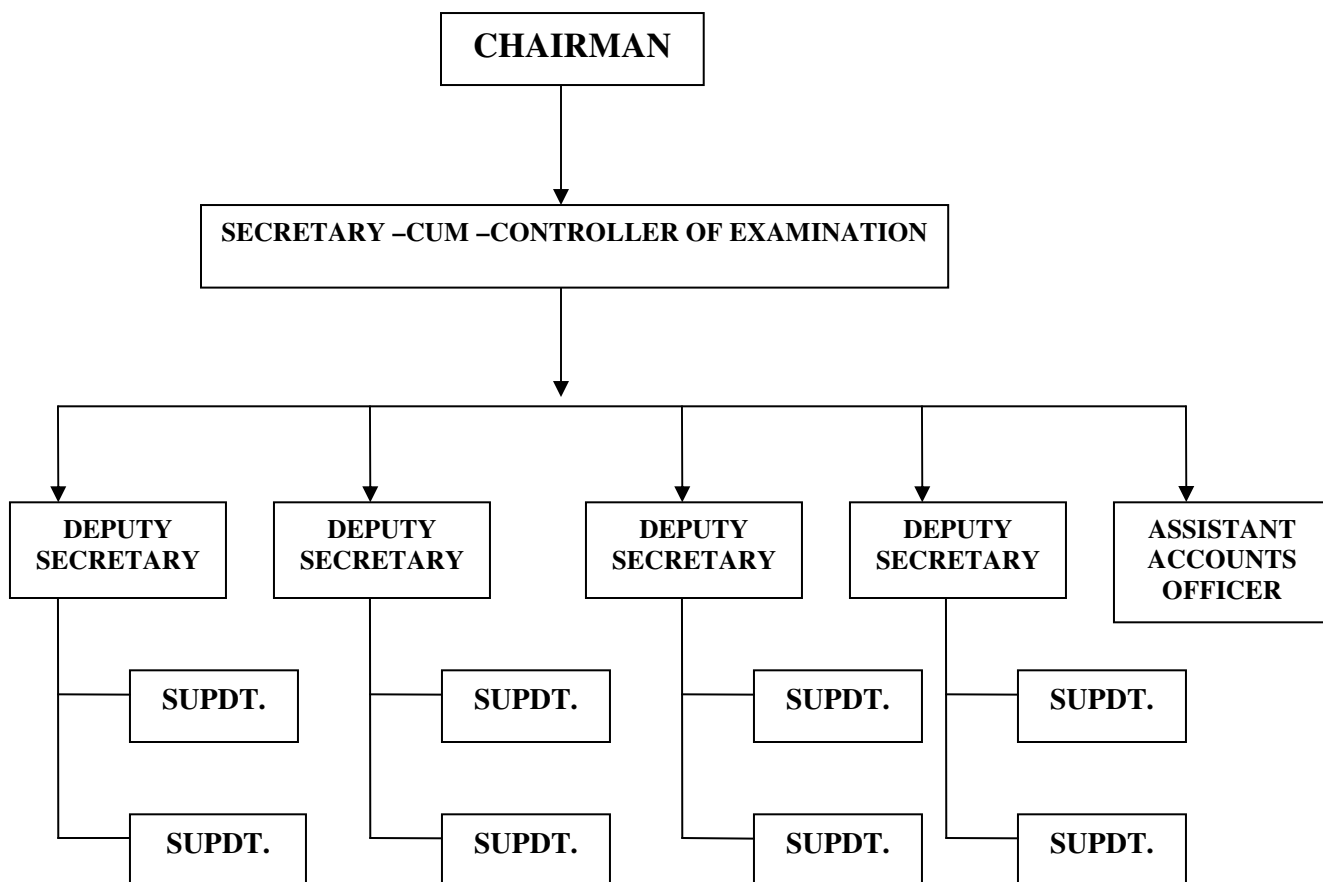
CHAIRMAN

SECRETARY –CUM –CONTROLLER OF EXAMINATION

DEPUTY SECRETARY

SUPDT.

SUPDT.

DEPUTY SECRETARY

SUPDT.

SUPDT.

DEPUTY SECRETARY

SUPDT.

SUPDT.

DEPUTY SECRETARY

SUPDT.

SUPDT.

ASSISTANT ACCOUNTS OFFICER